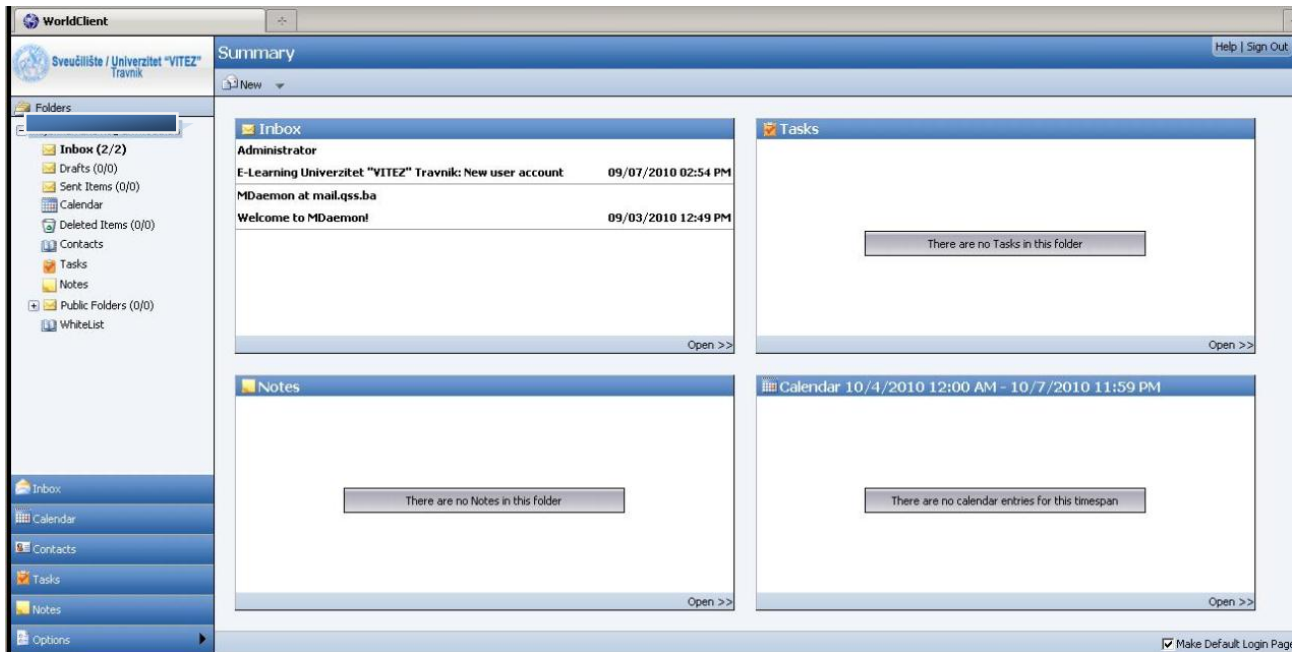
WorldClient

Sveučilište / Univerzitet "VITEZ" Travnik

Summary

Help | Sign Out

New

Folders

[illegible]

Inbox (2/2)
Drafts (0/0)
Sent Items (0/0)
Calendar
Deleted Items (0/0)
Contacts
Tasks
Notes
Public Folders (0/0)
WhiteList

Inbox

| | |
|---|---|
| Administrator | |
| E-Learning Univerzitet "VITEZ" Travnik: New user account | 09/07/2010 02:54 PM |
| MDaemon at mail.qss.ba | |
| Welcome to MDaemon! | 09/03/2010 12:49 PM |

Open >>

Tasks

There are no Tasks in this folder

Open >>

Notes

There are no Notes in this folder

Open >>

Calendar 10/4/2010 12:00 AM - 10/7/2010 11:59 PM

There are no calendar entries for this timespan

Open >>

Inbox
Calendar
Contacts
Tasks
Notes
Options

Make Default Login Page